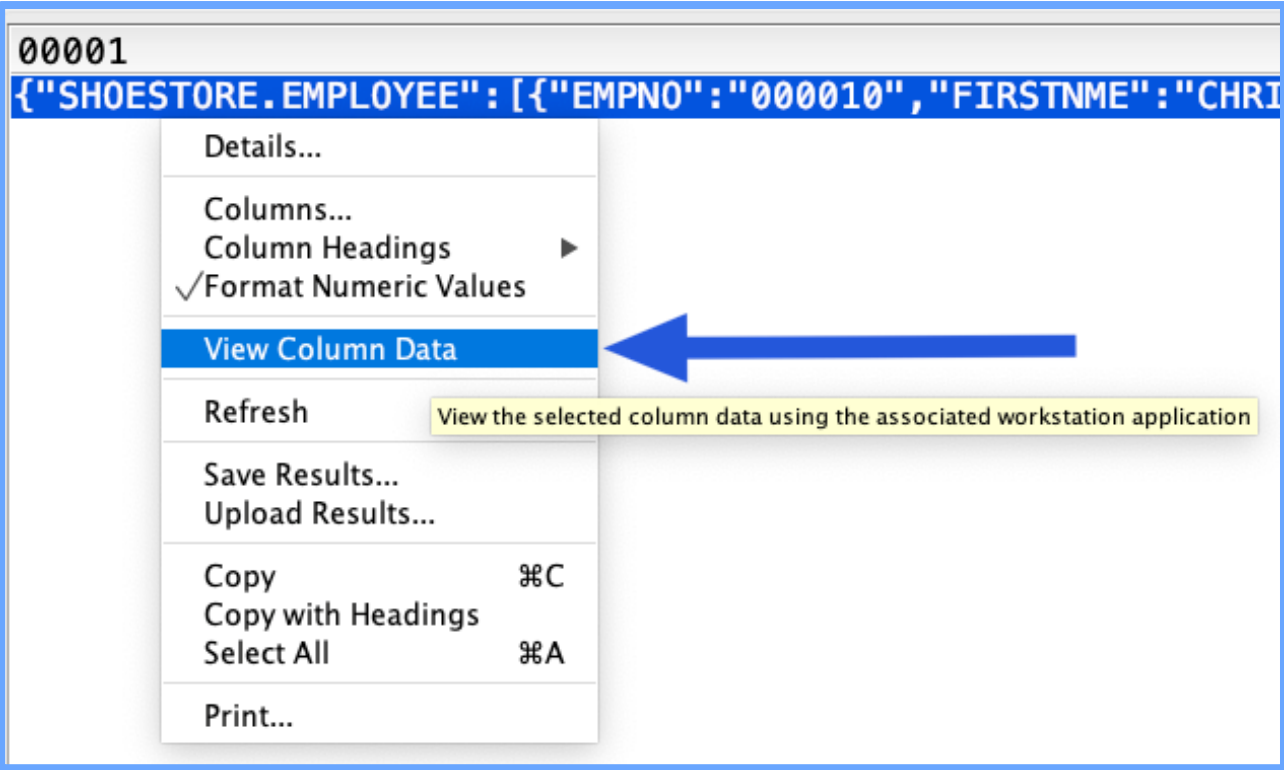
00001
{"SHOESTORE.EMPLOYEE":[{"EMPNO":"000010","FIRSTNME":"CHRI

Details...

Columns...
Column Headings
✓Format Numeric Values

View Column Data

Refresh

View the selected column data using the associated workstation application

Save Results...
Upload Results...

Copy ⌘C
Copy with Headings
Select All ⌘A

Print...